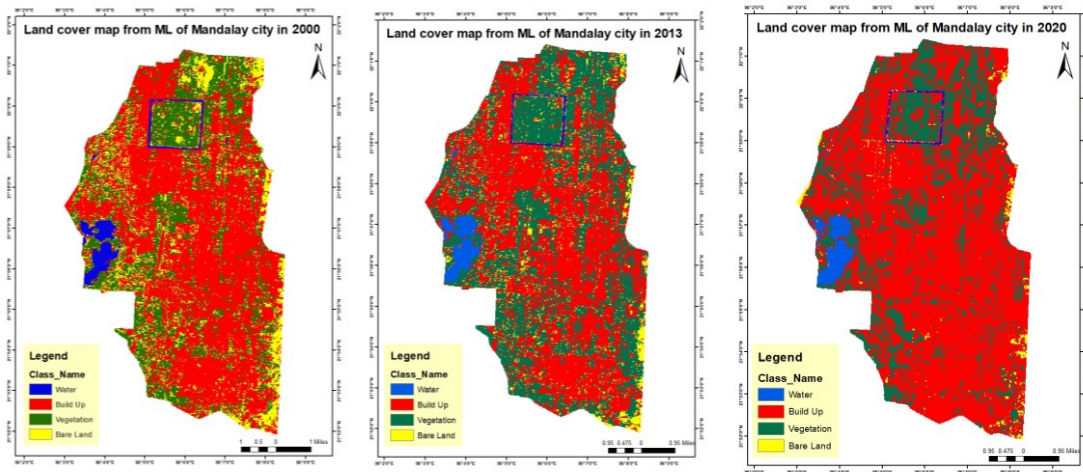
Land cover map from ML of Mandalay city in 2000
N
Legend
Class_Name
Water
Build Up
Vegetation
Bare Land
1 0.5 0 1 Miles

Land cover map from ML of Mandalay city in 2013
N
Legend
Class_Name
Water
Build Up
Vegetation
Bare Land
0.95 0.475 0 0.95 Miles

Land cover map from ML of Mandalay city in 2020
N
Legend
Class_Name
Water
Build Up
Vegetation
Bare Land
0.95 0.475 0 0.95 Miles